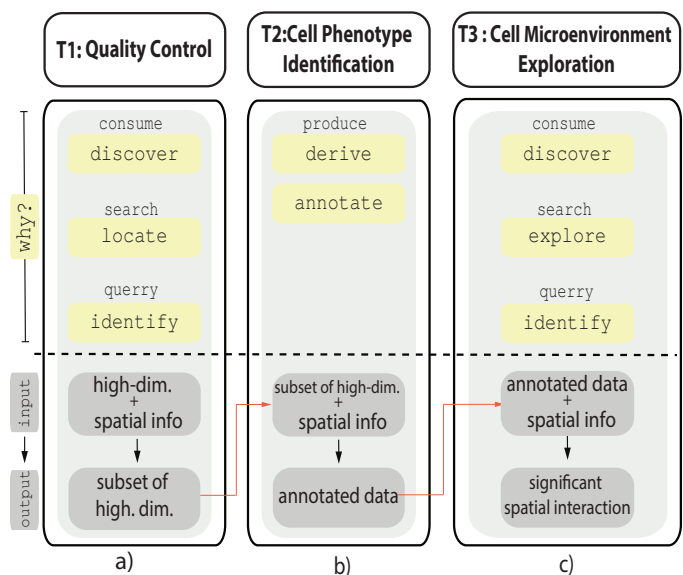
T1: Quality Control

T2:Cell Phenotype Identification

T3 : Cell Microenvironment Exploration

why?

consume
discover

search
locate

querry
identify

produce
derive

annotate

consume
discover

search
explore

querry
identify

input

output

high-dim.
+
spatial info

subset of
high. dim.

subset of high-dim.
+
spatial info

annotated data

annotated data
+
spatial info

significant
spatial interaction

a)

b)

c)